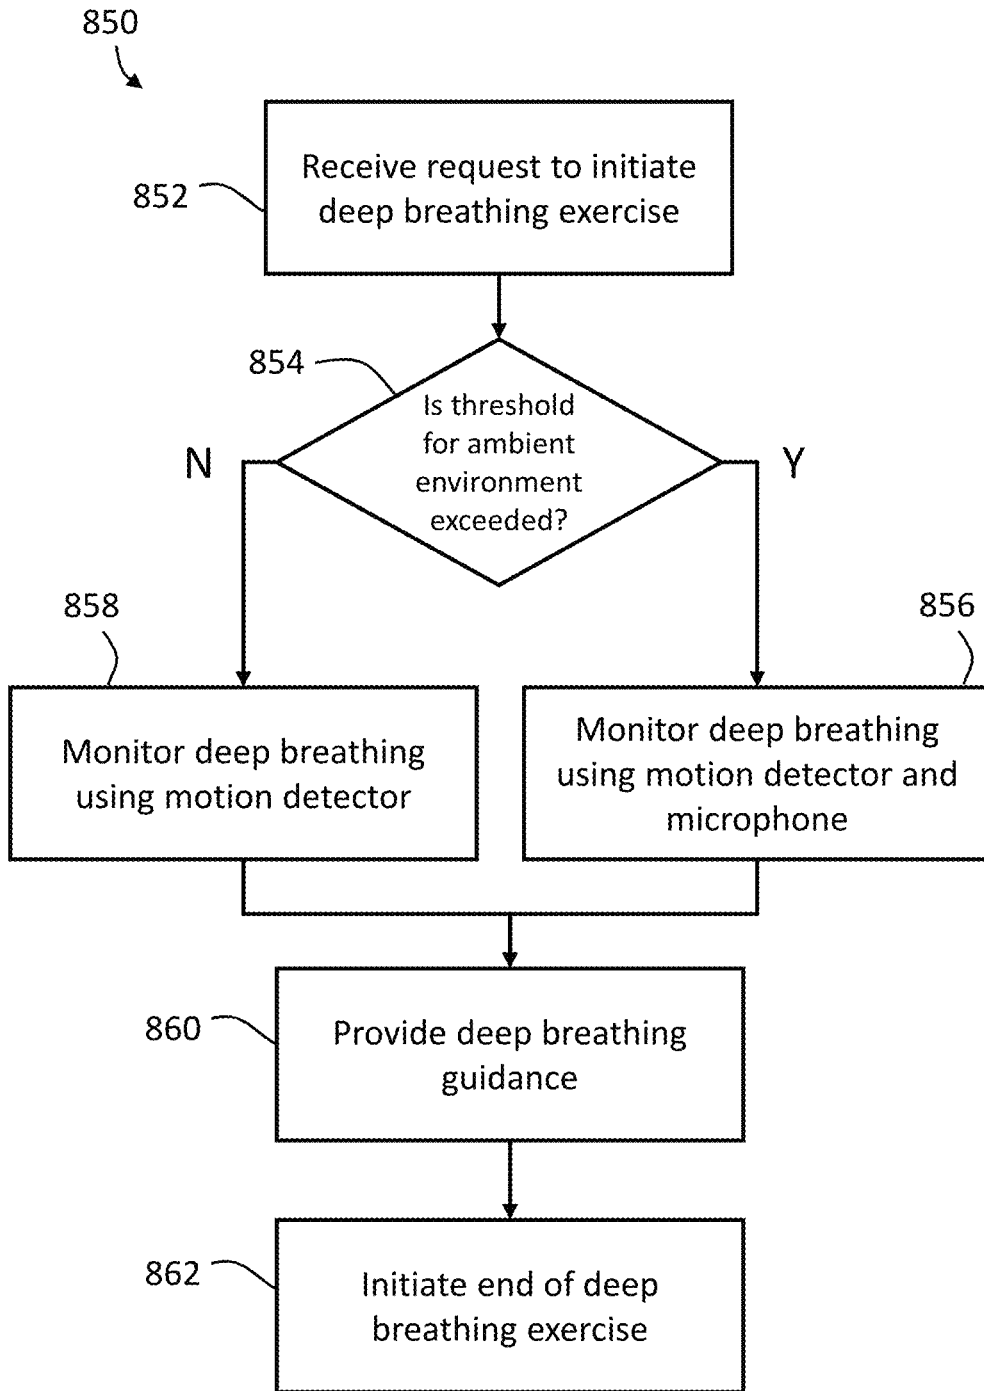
850

852

Receive request to initiate deep breathing exercise

854

Is threshold for ambient environment exceeded?

N

Y

858

856

Monitor deep breathing using motion detector

Monitor deep breathing using motion detector and microphone

860

Provide deep breathing guidance

862

Initiate end of deep breathing exercise